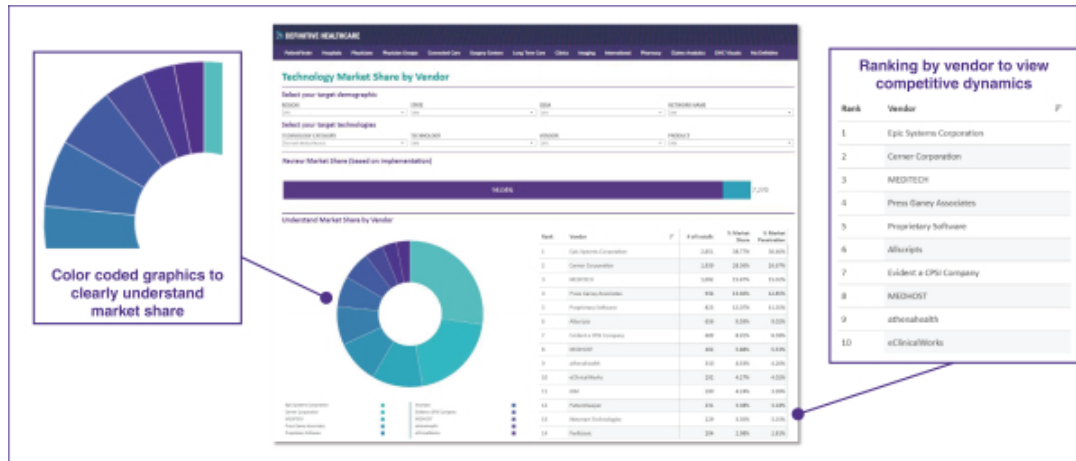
Color coded graphics to clearly understand market share

DEFINITIVE HEALTHCARE

Technology Market Share by Vendor

Select your target demographic

Select your target technologies

Review Market Share (based on implementation)

Understand Market Share by Vendor

Ranking by vendor to view competitive dynamics

| Rank | Vendor |
|---|---|
| 1 | Epic Systems Corporation |
| 2 | Cerner Corporation |
| 3 | MEDITECH |
| 4 | Press Ganey Associates |
| 5 | Proprietary Software |
| 6 | Allscripts |
| 7 | Evident a CPSI Company |
| 8 | MEDHOST |
| 9 | athenahealth |
| 10 | eClinicalWorks |